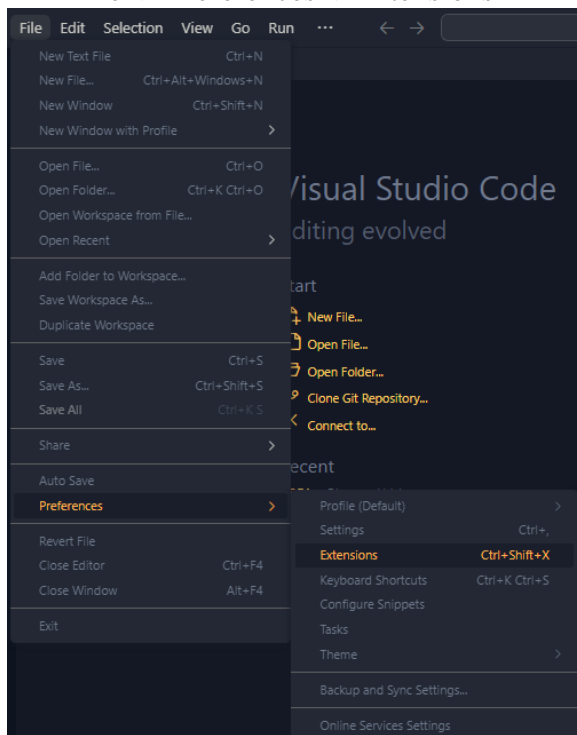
File Edit Selection View Go Run ···

New Text File Ctrl+N
New File... Ctrl+Alt+Windows+N
New Window Ctrl+Shift+N
New Window with Profile

Open File... Ctrl+O
Open Folder... Ctrl+K Ctrl+O
Open Workspace from File...
Open Recent

Add Folder to Workspace...
Save Workspace As...
Duplicate Workspace

Save Ctrl+S
Save As... Ctrl+Shift+S
Save All Ctrl+K S

Share

Auto Save
Preferences

Revert File
Close Editor Ctrl+F4
Close Window Alt+F4

Exit

Visual Studio Code
diting evolved

tart
New File...
Open File...
Open Folder...
Clone Git Repository...
Connect to...

ecent

Profile (Default)
Settings Ctrl+,
Extensions Ctrl+Shift+X
Keyboard Shortcuts Ctrl+K Ctrl+S
Configure Snippets
Tasks
Theme

Backup and Sync Settings...

Online Services Settings